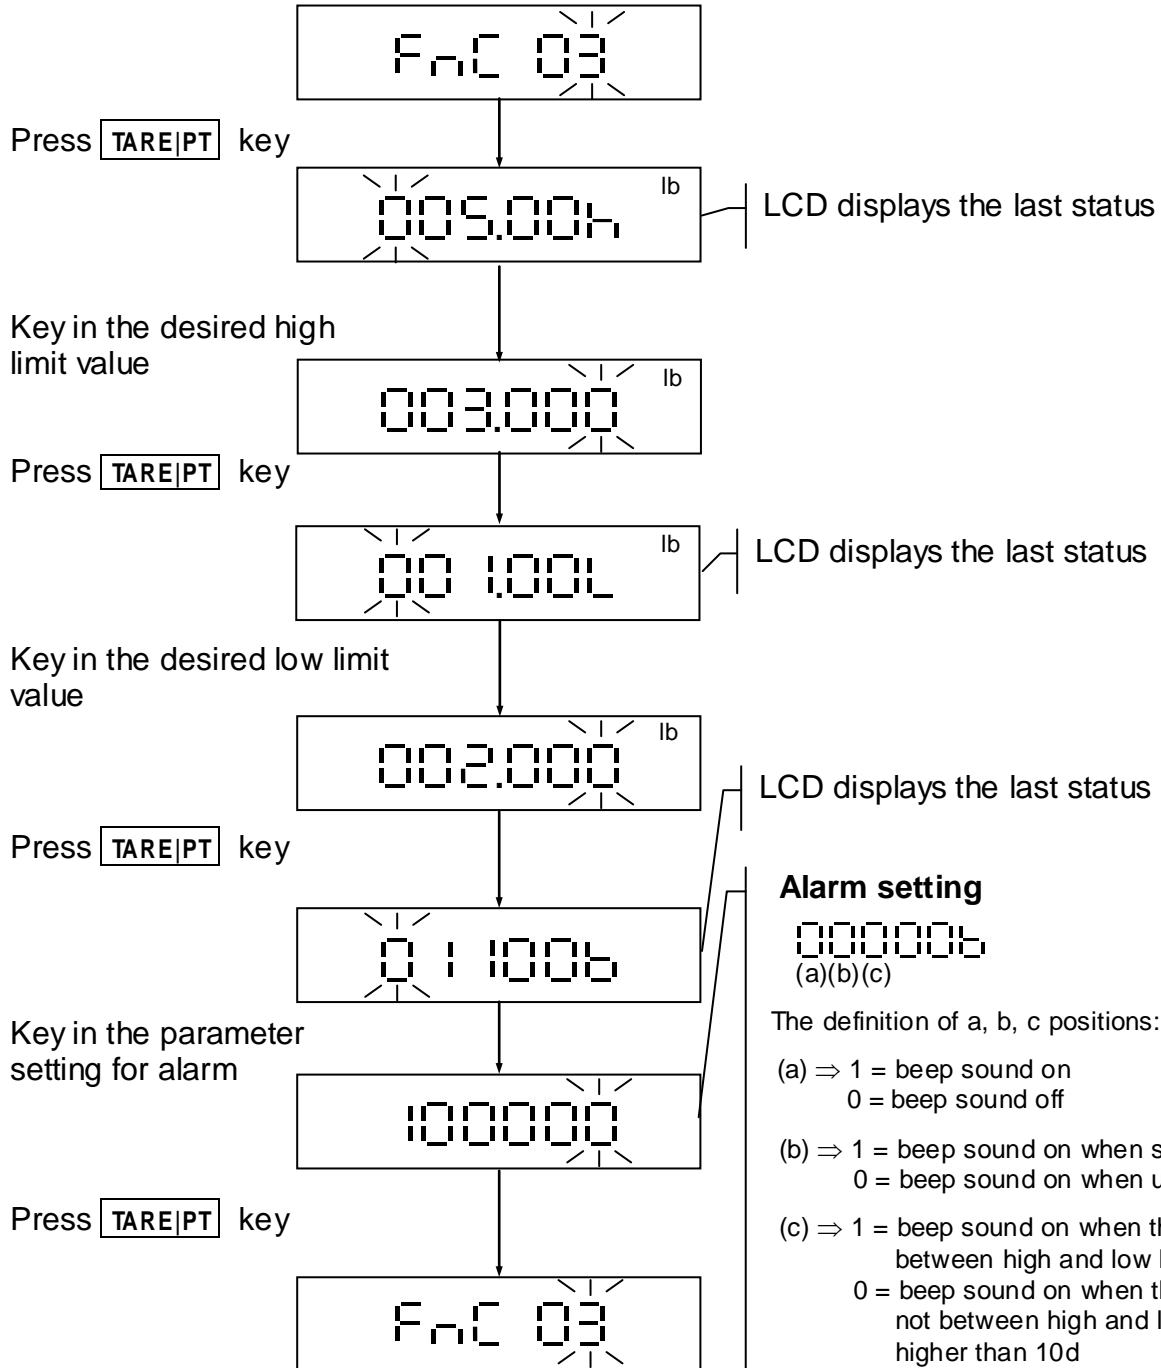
FnC 03

Press TARE|PT key

005.00h lb

LCD displays the last status

Key in the desired high limit value

003.000 lb

Press TARE|PT key

001.00L lb

LCD displays the last status

Key in the desired low limit value

002.000 lb

LCD displays the last status

Press TARE|PT key

01100b

Key in the parameter setting for alarm

100000

Press TARE|PT key

FnC 03

**Alarm setting**

00000b
(a)(b)(c)

The definition of a, b, c positions:

(a) $\Rightarrow$ 1 = beep sound on
0 = beep sound off

(b) $\Rightarrow$ 1 = beep sound on when s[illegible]
0 = beep sound on when u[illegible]

(c) $\Rightarrow$ 1 = beep sound on when th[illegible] between high and low l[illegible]
0 = beep sound on when th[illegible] not between high and l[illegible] higher than 10d